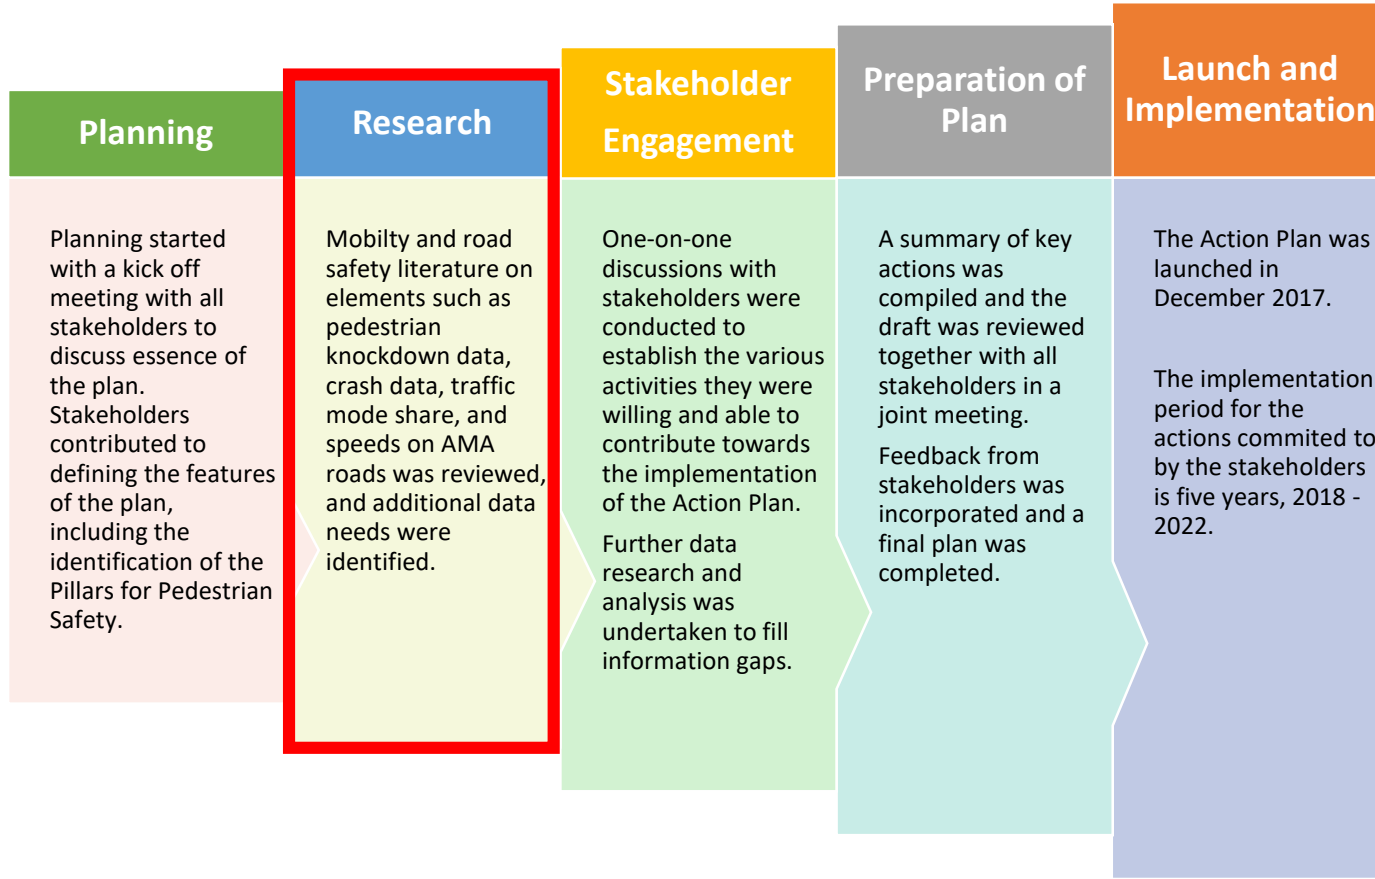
Planning

Planning started with a kick off meeting with all stakeholders to discuss essence of the plan. Stakeholders contributed to defining the features of the plan, including the identification of the Pillars for Pedestrian Safety.

Research

Mobilty and road safety literature on elements such as pedestrian knockdown data, crash data, traffic mode share, and speeds on AMA roads was reviewed, and additional data needs were identified.

Stakeholder Engagement

One-on-one discussions with stakeholders were conducted to establish the various activities they were willing and able to contribute towards the implementation of the Action Plan.

Further data research and analysis was undertaken to fill information gaps.

Preparation of Plan

A summary of key actions was compiled and the draft was reviewed together with all stakeholders in a joint meeting.

Feedback from stakeholders was incorporated and a final plan was completed.

Launch and Implementation

The Action Plan was launched in December 2017.

The implementation period for the actions commited to by the stakeholders is five years, 2018 - 2022.